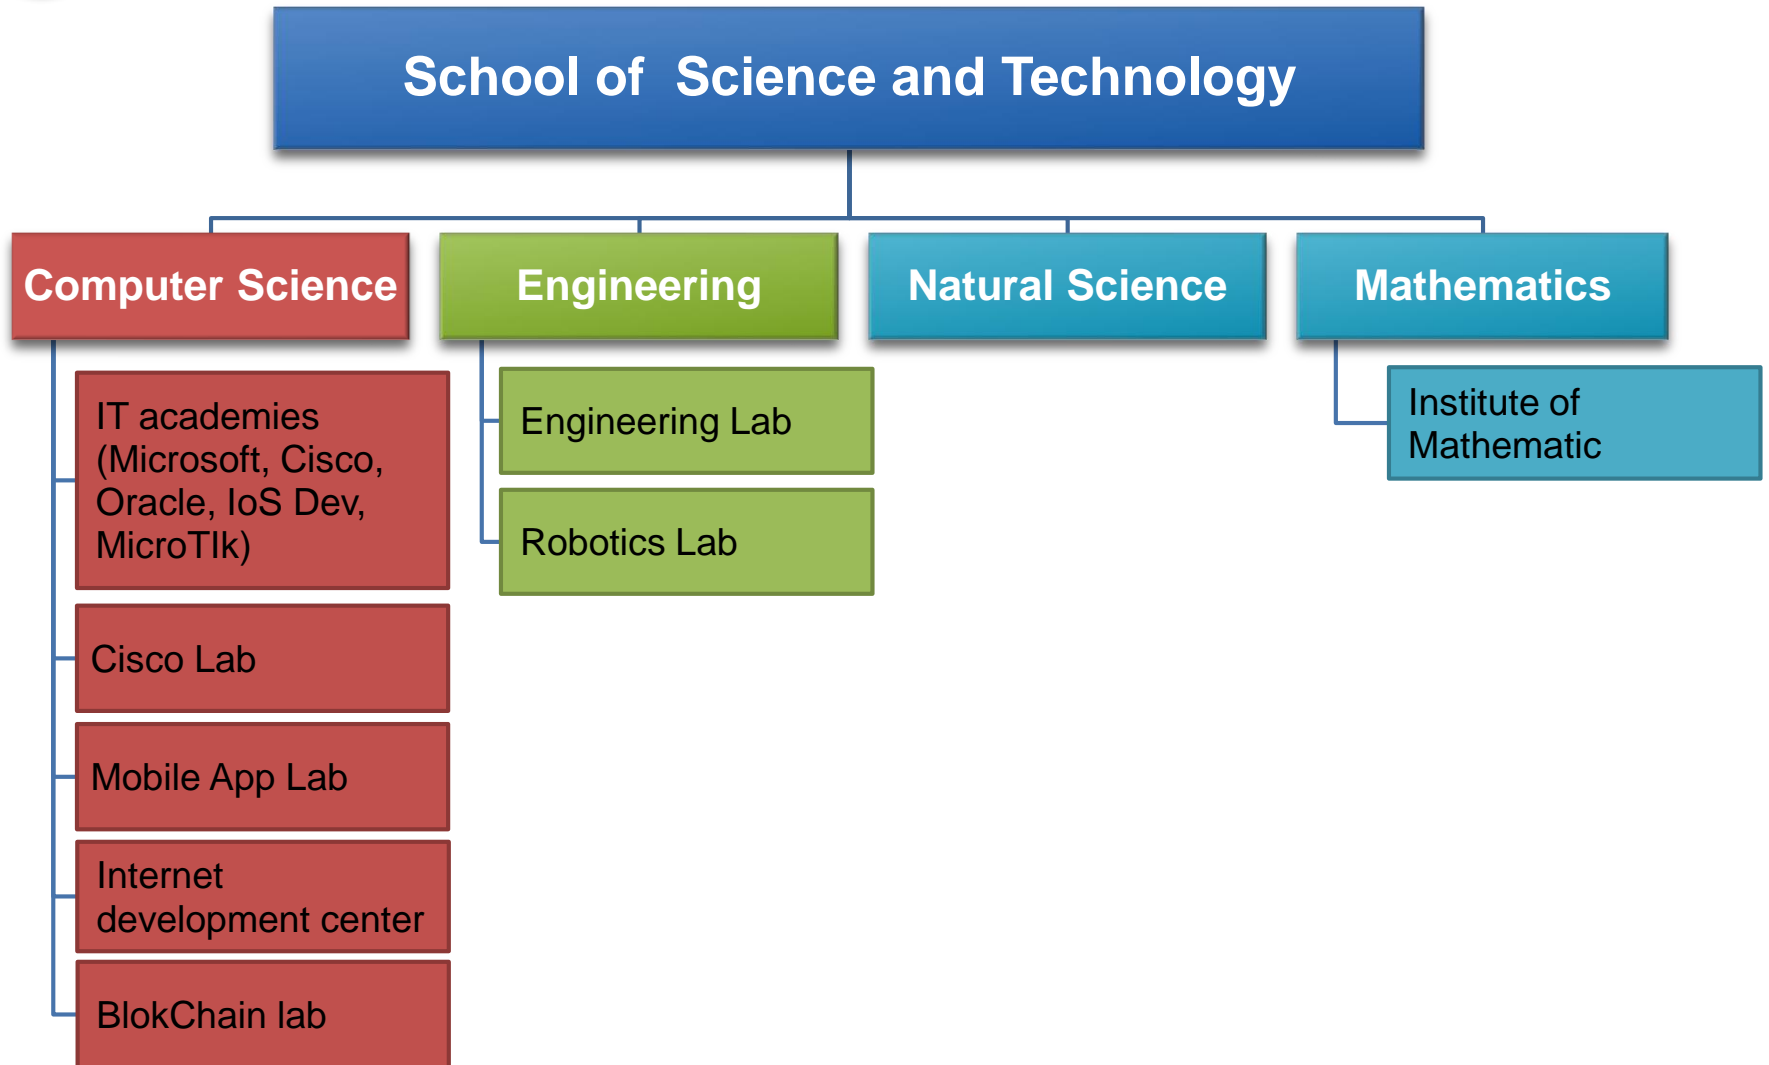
School of  Science and Technology

Computer Science

Engineering

Natural Science

Mathematics

IT academies (Microsoft, Cisco, Oracle, IoS Dev, MicroTIk)

Cisco Lab

Mobile App Lab

Internet development center

BlokChain lab

Engineering Lab

Robotics Lab

Institute of Mathematic